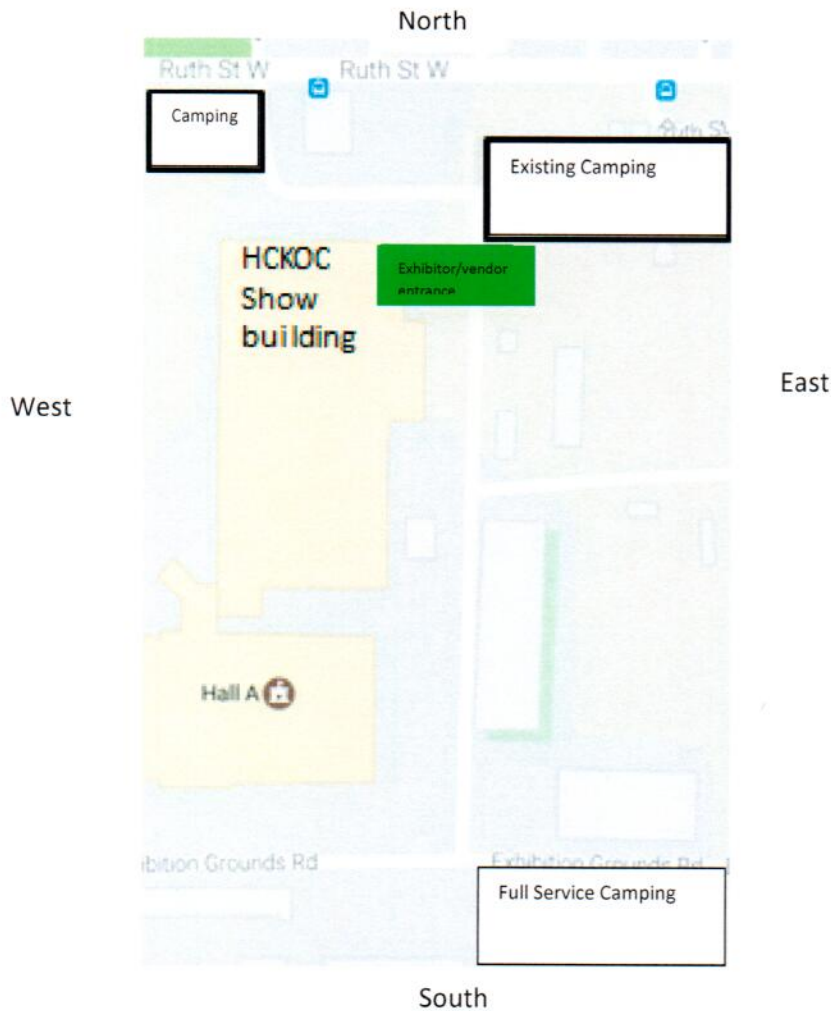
North

Ruth St W

Ruth St W

Ruth St

Camping

Existing Camping

HCKOC Show building

Exhibitor/vendor entrance

West

East

Hall A

ibition Grounds Rd

Exhibition Grounds Rd

Full Service Camping

South